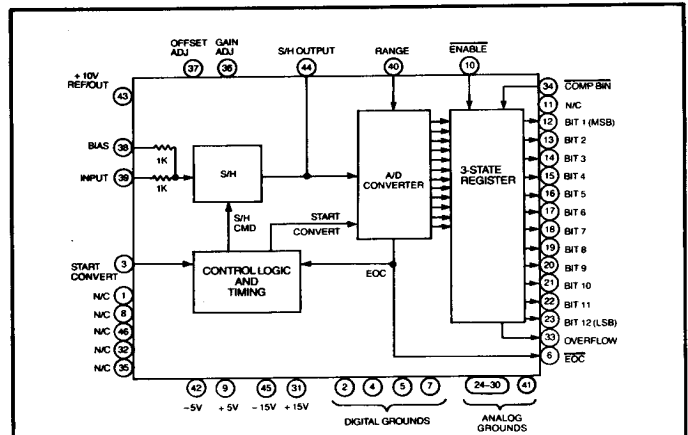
OFFSET ADJ 37
GAIN ADJ 36
S/H OUTPUT 44
RANGE 40
$\overline{\text{ENABLE}}$ 10

+10V REF/OUT 43
BIAS 38
INPUT 39
1K
1K
S/H
S/H CMD
START CONVERT
A/D CONVERTER
3-STATE REGISTER
START CONVERT 3
CONTROL LOGIC AND TIMING
EOC
N/C 1
N/C 8
N/C 46
N/C 32
N/C 35

34 $\overline{\text{COMP BIN}}$
11 N/C
12 BIT 1 (MSB)
13 BIT 2
14 BIT 3
15 BIT 4
16 BIT 5
17 BIT 6
18 BIT 7
19 BIT 8
20 BIT 9
21 BIT 10
22 BIT 11
23 BIT 12 (LSB)
33 OVERFLOW
6 $\overline{\text{EOC}}$

42 −5V
9 +5V
45 −15V
31 +15V
2 4 5 7
DIGITAL GROUNDS
24–30 41
ANALOG GROUNDS